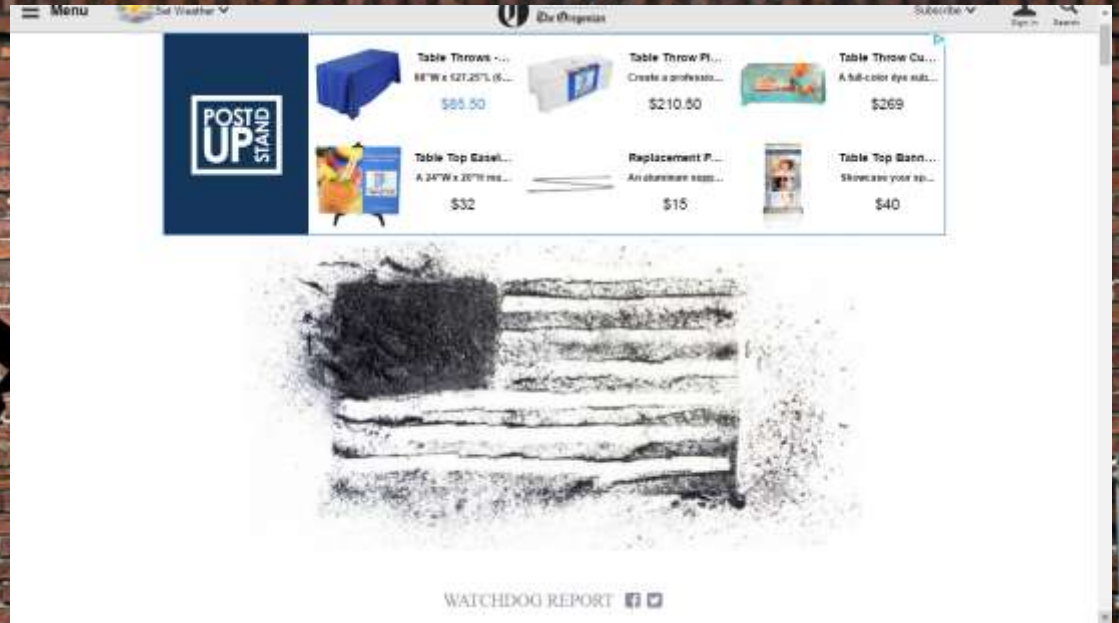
Menu Set Weather The Oregonian Subscribe Sign in Search

POST UP STAND

Table Throws - ...
68"W x 127.25"L (6...
$85.50

Table Throw Pl...
Create a professio...
$210.50

Table Throw Cu...
A full-color dye sub...
$269

Table Top Easel...
A 24"W x 20"H rea...
$32

Replacement P...
An aluminum supp...
$15

Table Top Bann...
Showcase your sp...
$40

WATCHDOG REPORT